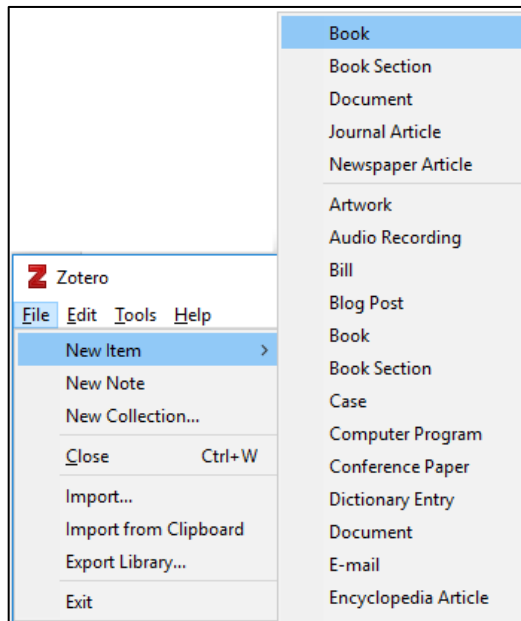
Zotero
File Edit Tools Help
New Item >
New Note
New Collection...
Close Ctrl+W
Import...
Import from Clipboard
Export Library...
Exit

Book
Book Section
Document
Journal Article
Newspaper Article
Artwork
Audio Recording
Bill
Blog Post
Book
Book Section
Case
Computer Program
Conference Paper
Dictionary Entry
Document
E-mail
Encyclopedia Article